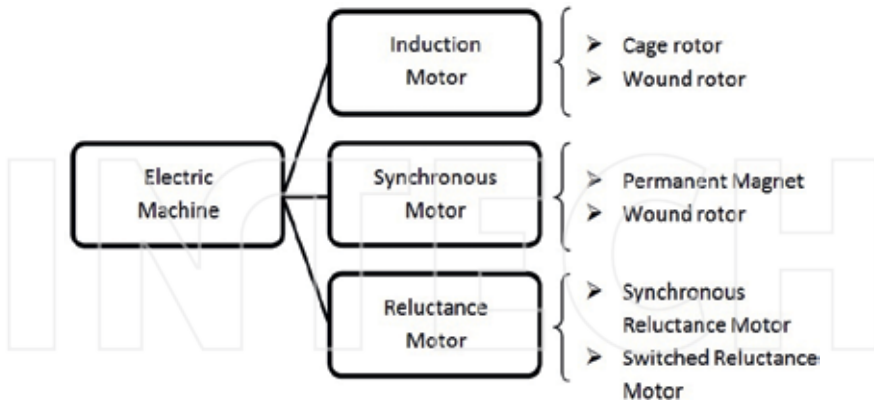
Electric Machine

Induction Motor

➢ Cage rotor
➢ Wound rotor

Synchronous Motor

➢ Permanent Magnet
➢ Wound rotor

Reluctance Motor

➢ Synchronous Reluctance Motor
➢ Switched Reluctance Motor

INTECH